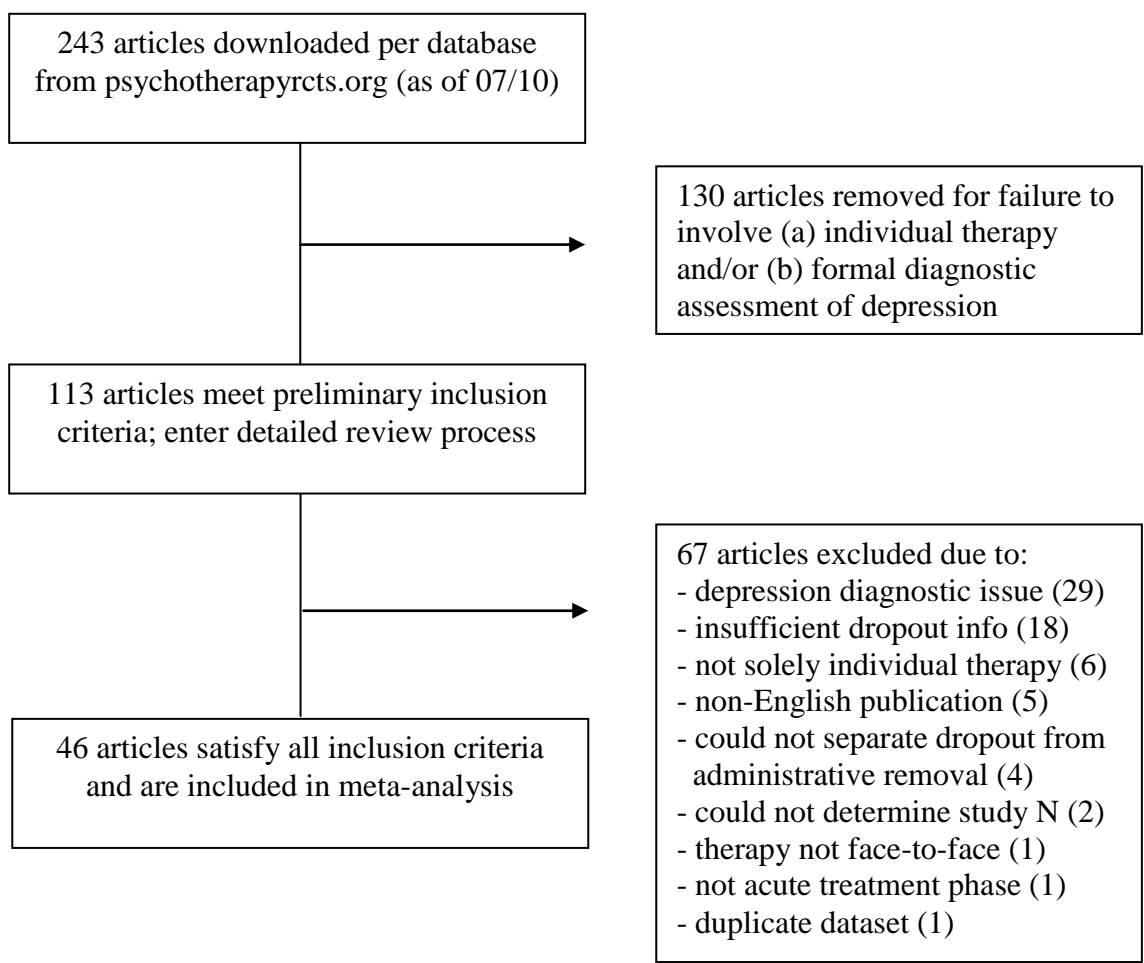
243 articles downloaded per database from psychotherapyrcts.org (as of 07/10)

130 articles removed for failure to involve (a) individual therapy and/or (b) formal diagnostic assessment of depression

113 articles meet preliminary inclusion criteria; enter detailed review process

67 articles excluded due to:
- depression diagnostic issue (29)
- insufficient dropout info (18)
- not solely individual therapy (6)
- non-English publication (5)
- could not separate dropout from administrative removal (4)
- could not determine study N (2)
- therapy not face-to-face (1)
- not acute treatment phase (1)
- duplicate dataset (1)

46 articles satisfy all inclusion criteria and are included in meta-analysis